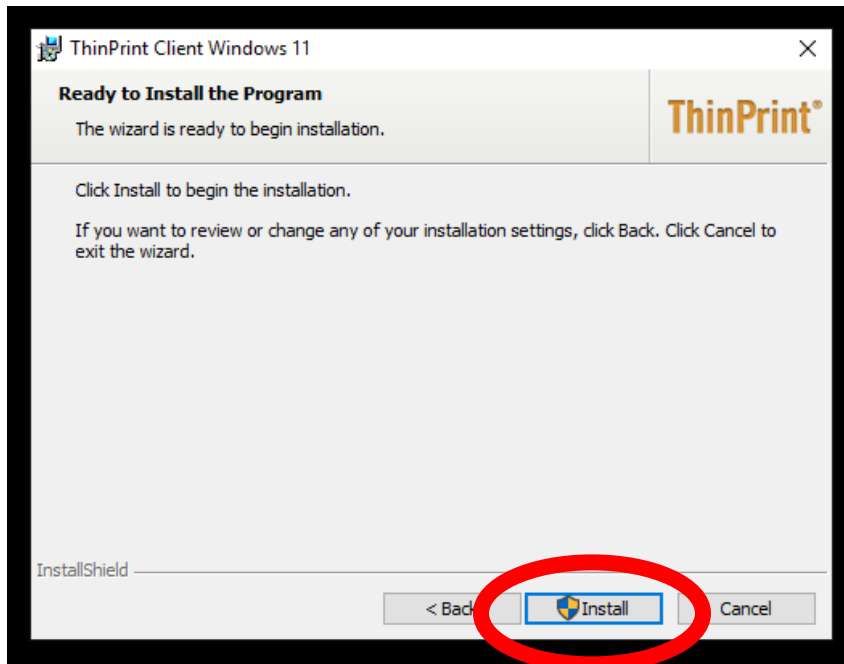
ThinPrint Client Windows 11

Ready to Install the Program

The wizard is ready to begin installation.

ThinPrint®

Click Install to begin the installation.

If you want to review or change any of your installation settings, click Back. Click Cancel to exit the wizard.

InstallShield

< Back

Install

Cancel